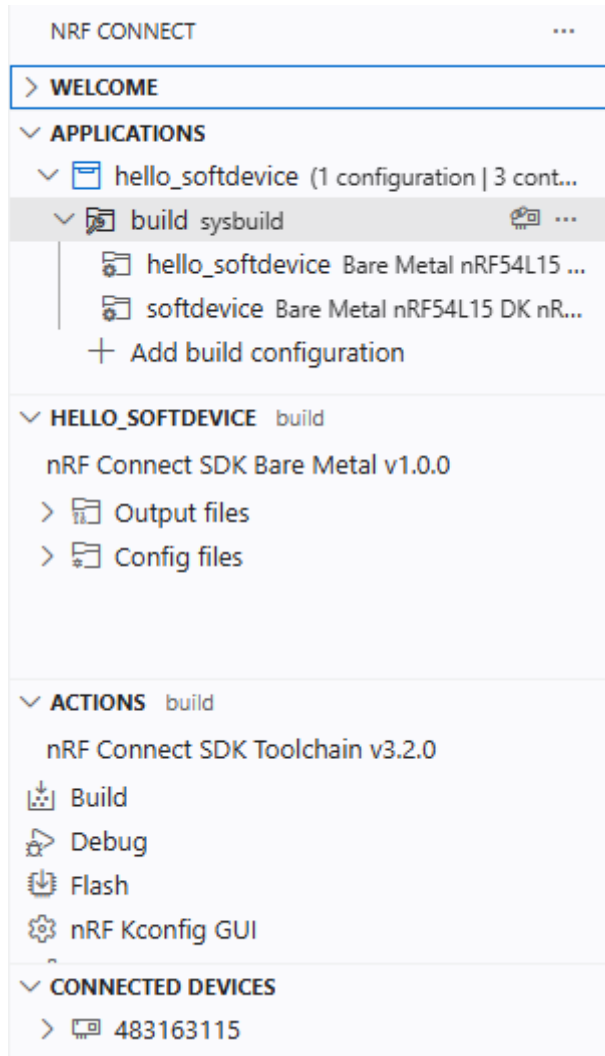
NRF CONNECT ...

WELCOME

APPLICATIONS

hello_softdevice (1 configuration | 3 cont...

build sysbuild ...

hello_softdevice Bare Metal nRF54L15 ...

softdevice Bare Metal nRF54L15 DK nR...

+ Add build configuration

HELLO_SOFTDEVICE build

nRF Connect SDK Bare Metal v1.0.0

Output files

Config files

ACTIONS build

nRF Connect SDK Toolchain v3.2.0

Build

Debug

Flash

nRF Kconfig GUI

CONNECTED DEVICES

483163115